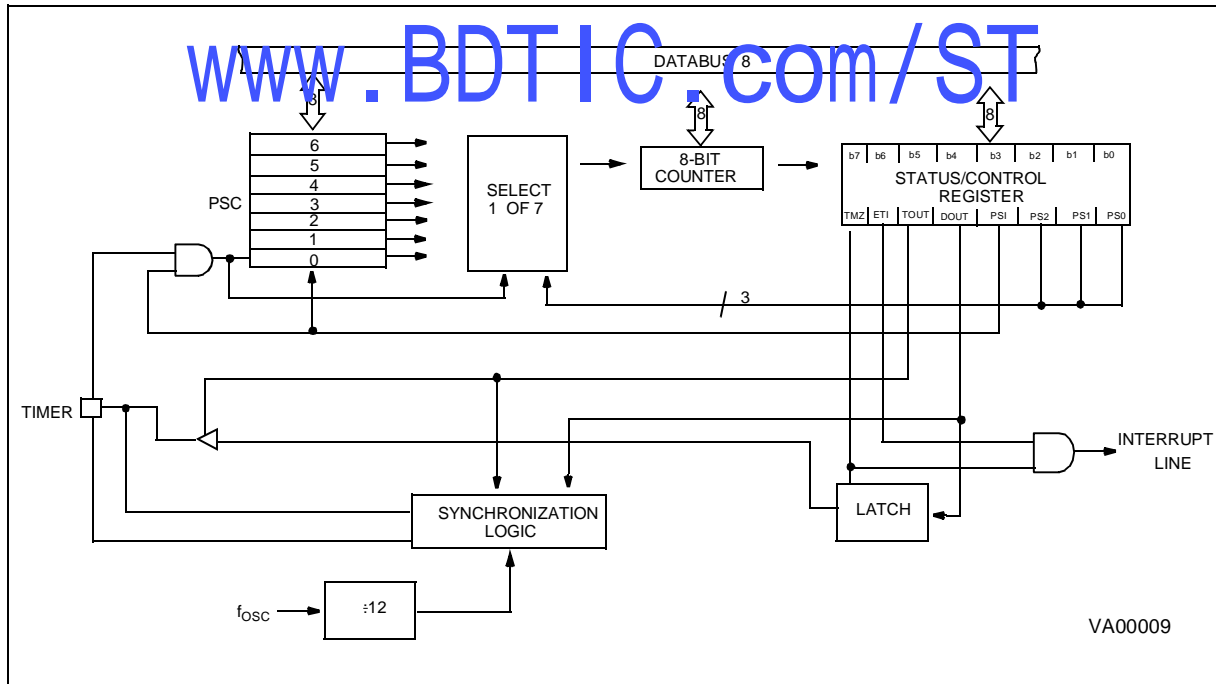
www.BDTIC.com/ST

DATABUS 8

8

8

8

6
5
4
3
2
1
0

PSC

SELECT 1 OF 7

8-BIT COUNTER

| b7 | b6 | b5 | b4 | b3 | b2 | b1 | b0 |
|---|---|---|---|---|---|---|---|

STATUS/CONTROL REGISTER

| TMZ | ETI | TOUT | DOUT | PSI | PS2 | PS1 | PS0 |
|---|---|---|---|---|---|---|---|

3

TIMER

INTERRUPT LINE

SYNCHRONIZATION LOGIC

LATCH

$f_{OSC}$

÷12

VA00009